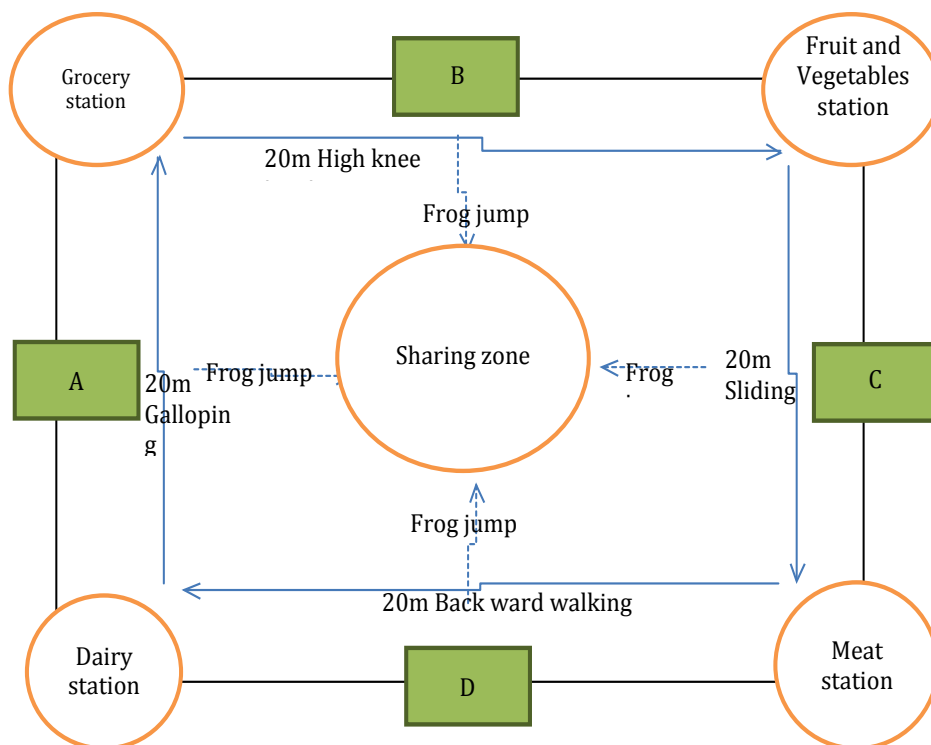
Grocery station

B

Fruit and Vegetables station

20m High knee

Frog jump

A

20m Galloping

Frog jump

Sharing zone

Frog

20m Sliding

C

Frog jump

20m Back ward walking

Dairy station

D

Meat station